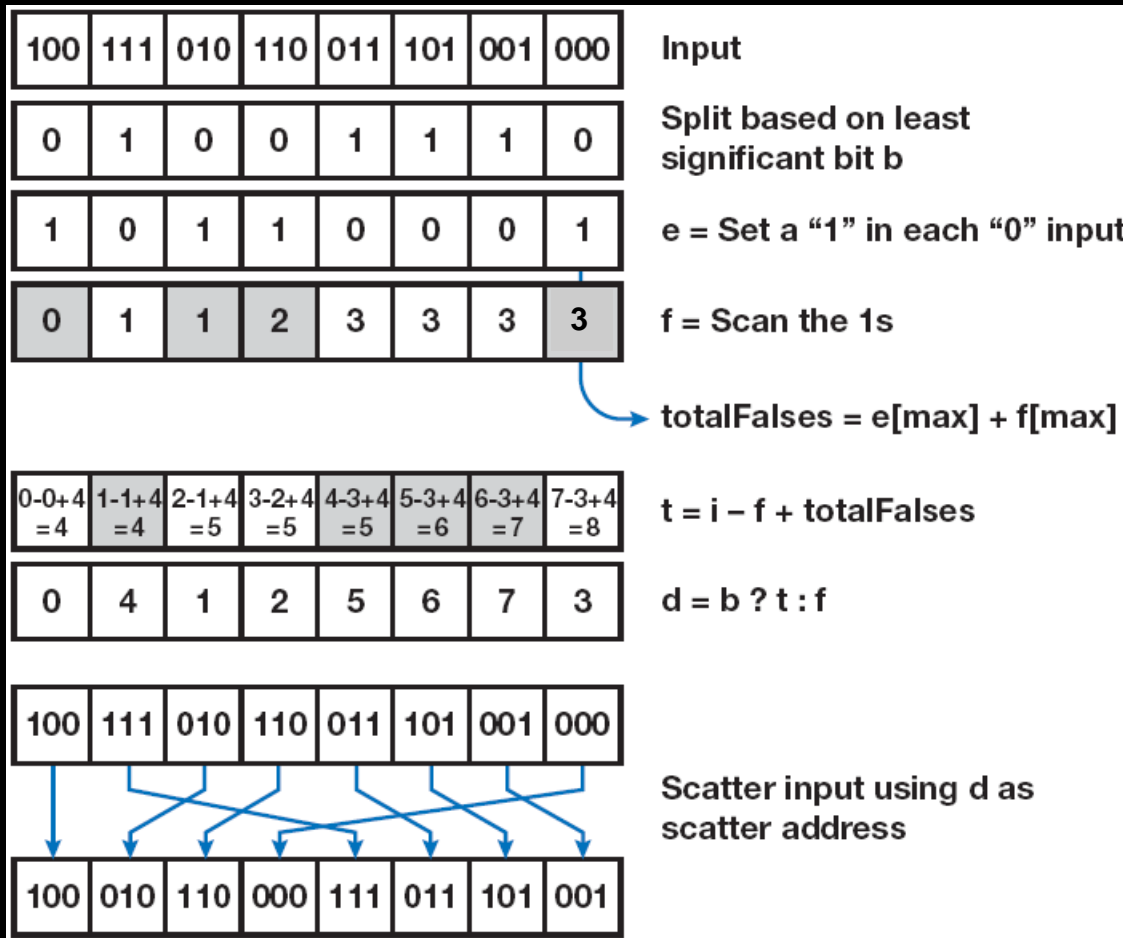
| 100 | 111 | 010 | 110 | 011 | 101 | 001 | 000 |
|---|---|---|---|---|---|---|---|

Input

| 0 | 1 | 0 | 0 | 1 | 1 | 1 | 0 |
|---|---|---|---|---|---|---|---|

Split based on least significant bit b

| 1 | 0 | 1 | 1 | 0 | 0 | 0 | 1 |
|---|---|---|---|---|---|---|---|

e = Set a "1" in each "0" input

| 0 | 1 | 1 | 2 | 3 | 3 | 3 | 3 |
|---|---|---|---|---|---|---|---|

f = Scan the 1s

totalFalses = e[max] + f[max]

| 0-0+4 =4 | 1-1+4 =4 | 2-1+4 =5 | 3-2+4 =5 | 4-3+4 =5 | 5-3+4 =6 | 6-3+4 =7 | 7-3+4 =8 |
|---|---|---|---|---|---|---|---|

t = i – f + totalFalses

| 0 | 4 | 1 | 2 | 5 | 6 | 7 | 3 |
|---|---|---|---|---|---|---|---|

d = b ? t : f

| 100 | 111 | 010 | 110 | 011 | 101 | 001 | 000 |
|---|---|---|---|---|---|---|---|

Scatter input using d as scatter address

| 100 | 010 | 110 | 000 | 111 | 011 | 101 | 001 |
|---|---|---|---|---|---|---|---|